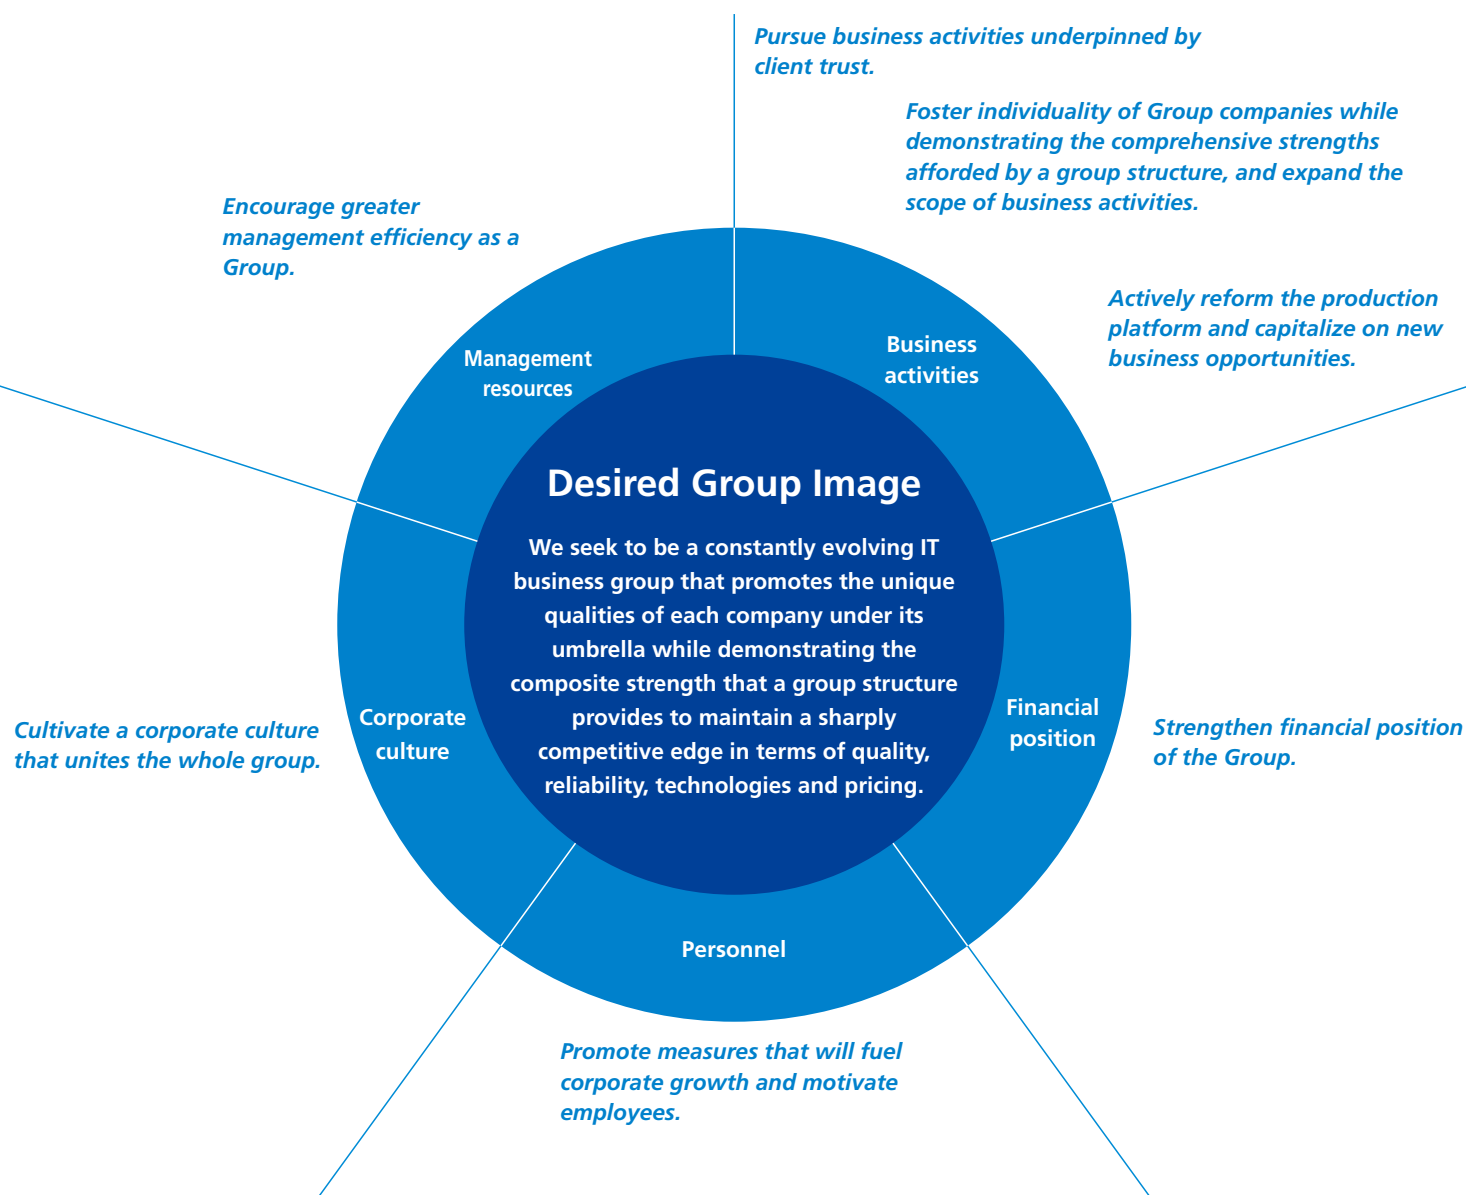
Pursue business activities underpinned by client trust.

Foster individuality of Group companies while demonstrating the comprehensive strengths afforded by a group structure, and expand the scope of business activities.

Encourage greater management efficiency as a Group.

Actively reform the production platform and capitalize on new business opportunities.

Management resources

Business activities

Desired Group Image

We seek to be a constantly evolving IT business group that promotes the unique qualities of each company under its umbrella while demonstrating the composite strength that a group structure provides to maintain a sharply competitive edge in terms of quality, reliability, technologies and pricing.

Corporate culture

Financial position

Cultivate a corporate culture that unites the whole group.

Strengthen financial position of the Group.

Personnel

Promote measures that will fuel corporate growth and motivate employees.